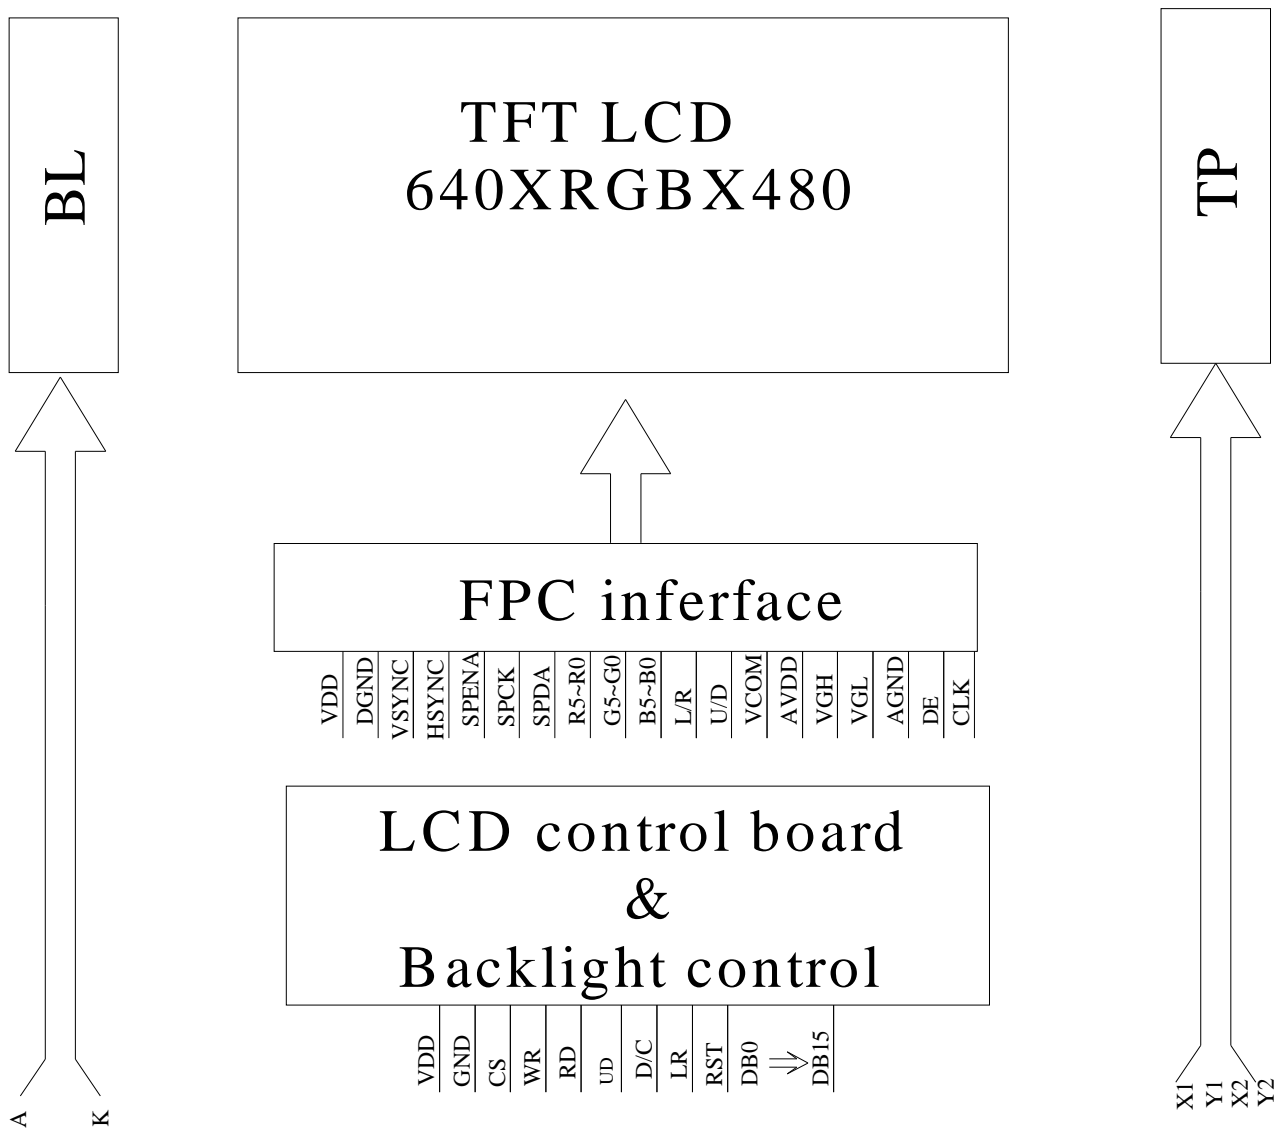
BL

TFT LCD
640XRGBX480

TP

FPC inferface

VDD DGND VSYNC HSYNC SPENA SPCK SPDA R5~R0 G5~G0 B5~B0 L/R U/D VCOM AVDD VGH VGL AGND DE CLK

LCD control board
&
Backlight control

VDD GND CS WR RD UD D/C LR RST DB0 $\Rightarrow$ DB15

A K

X1 Y1 X2 Y2